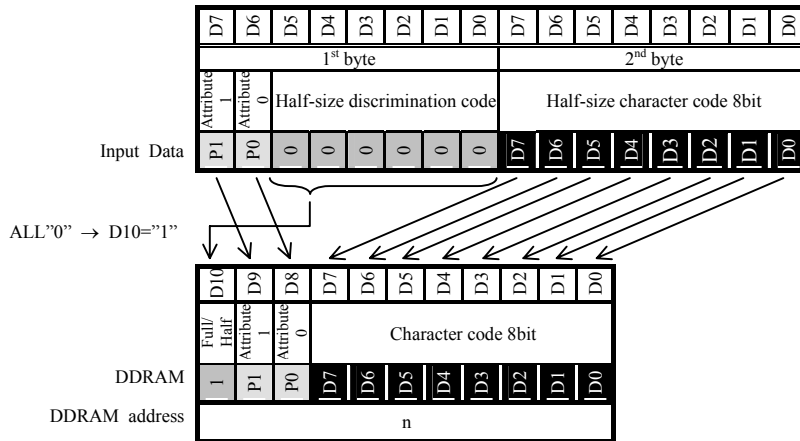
| D7 | D6 | D5 | D4 | D3 | D2 | D1 | D0 | D7 | D6 | D5 | D4 | D3 | D2 | D1 | D0 |
|---|---|---|---|---|---|---|---|---|---|---|---|---|---|---|---|
| 1$^{st}$ byte | | | | | | | | 2$^{nd}$ byte | | | | | | | |
| Attribute 1 | Attribute 0 | Half-size discrimination code | | | | | | Half-size character code 8bit | | | | | | | |
| P1 | P0 | 0 | 0 | 0 | 0 | 0 | 0 | D7 | D6 | D5 | D4 | D3 | D2 | D1 | D0 |

Input Data

ALL"0" $\rightarrow$ D10="1"

| D10 | D9 | D8 | D7 | D6 | D5 | D4 | D3 | D2 | D1 | D0 |
|---|---|---|---|---|---|---|---|---|---|---|
| Full/ Half | Attribute 1 | Attribute 0 | Character code 8bit | | | | | | | |
| 1 | P1 | P0 | D7 | D6 | D5 | D4 | D3 | D2 | D1 | D0 |
| n | | | | | | | | | | |

DDRAM

DDRAM address